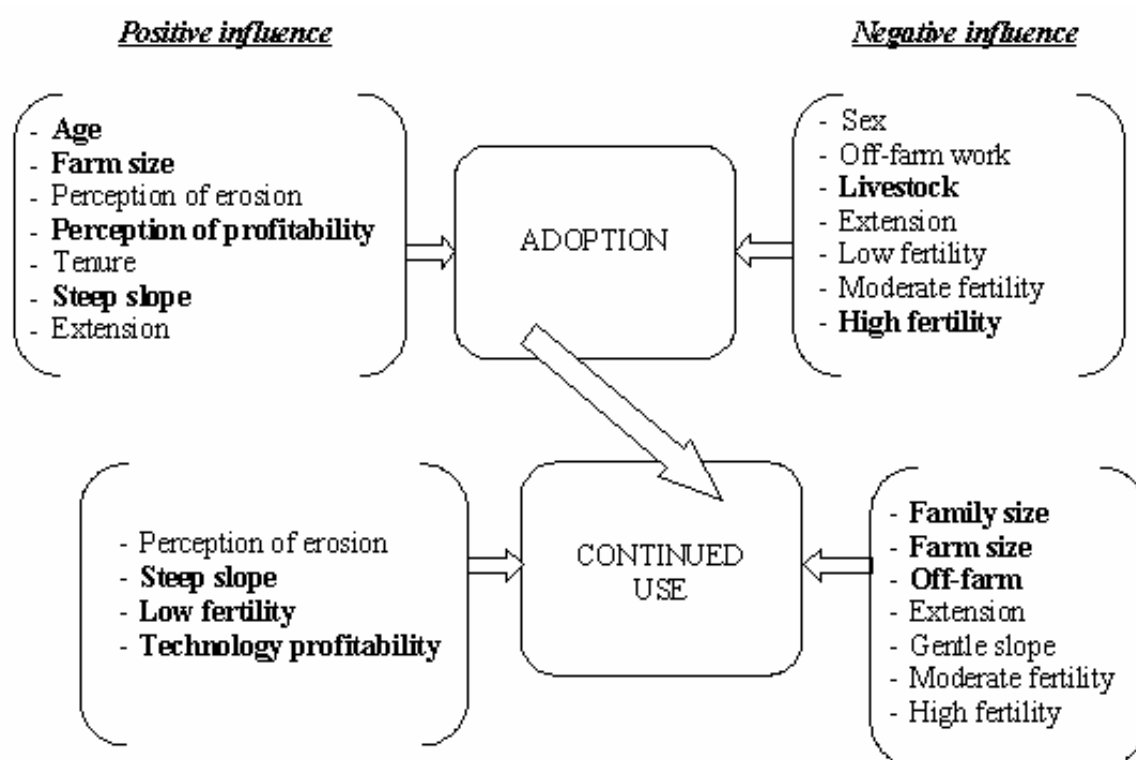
Positive influence

Negative influence

- Age
- Farm size
- Perception of erosion
- Perception of profitability
- Tenure
- Steep slope
- Extension

ADOPTION

- Sex
- Off-farm work
- Livestock
- Extension
- Low fertility
- Moderate fertility
- High fertility

- Perception of erosion
- Steep slope
- Low fertility
- Technology profitability

CONTINUED USE

- Family size
- Farm size
- Off-farm
- Extension
- Gentle slope
- Moderate fertility
- High fertility